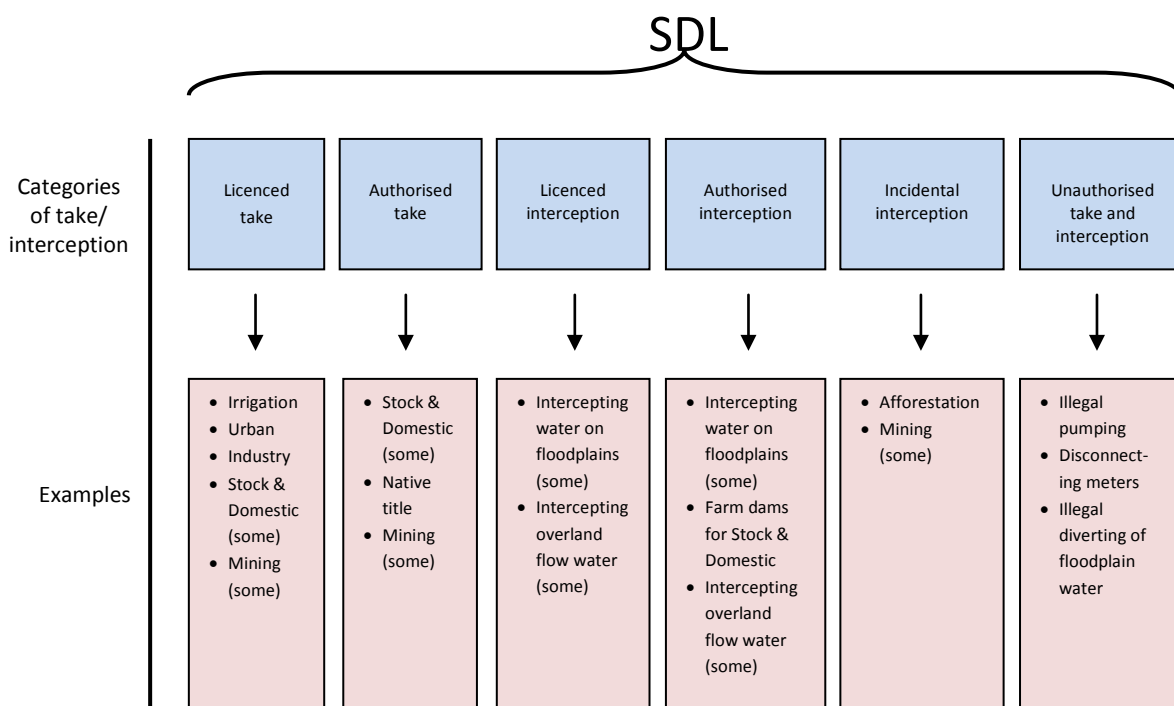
SDL

Categories of take/ interception

Licenced take

Authorised take

Licenced interception

Authorised interception

Incidental interception

Unauthorised take and interception

Examples

- Irrigation
- Urban
- Industry
- Stock & Domestic (some)
- Mining (some)

- Stock & Domestic (some)
- Native title
- Mining (some)

- Intercepting water on floodplains (some)
- Intercepting overland flow water (some)

- Intercepting water on floodplains (some)
- Farm dams for Stock & Domestic
- Intercepting overland flow water (some)

- Afforestation
- Mining (some)

- Illegal pumping
- Disconnecting meters
- Illegal diverting of floodplain water